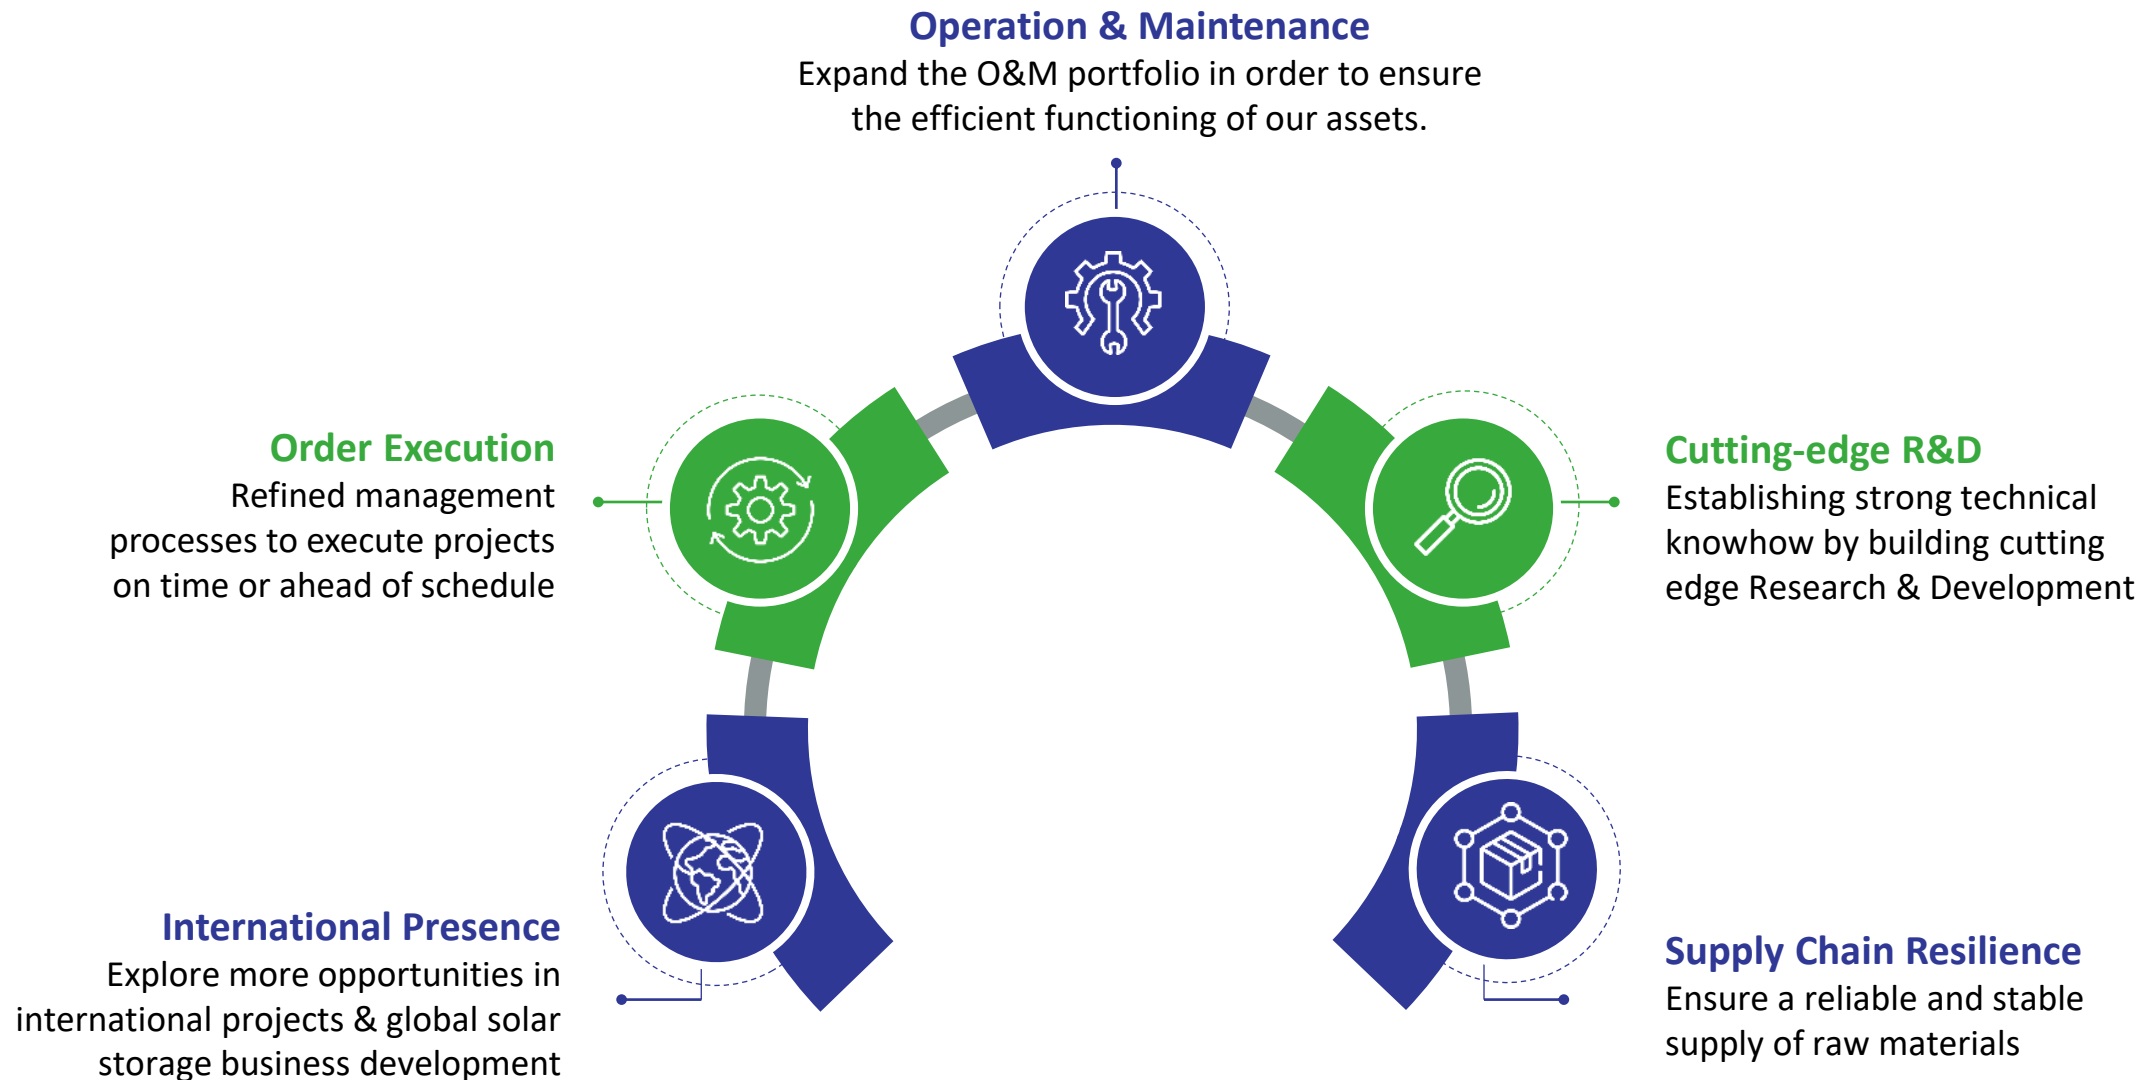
Operation & Maintenance
Expand the O&M portfolio in order to ensure the efficient functioning of our assets.

Order Execution
Refined management processes to execute projects on time or ahead of schedule

Cutting-edge R&D
Establishing strong technical knowhow by building cutting edge Research & Development

International Presence
Explore more opportunities in international projects & global solar storage business development

Supply Chain Resilience
Ensure a reliable and stable supply of raw materials